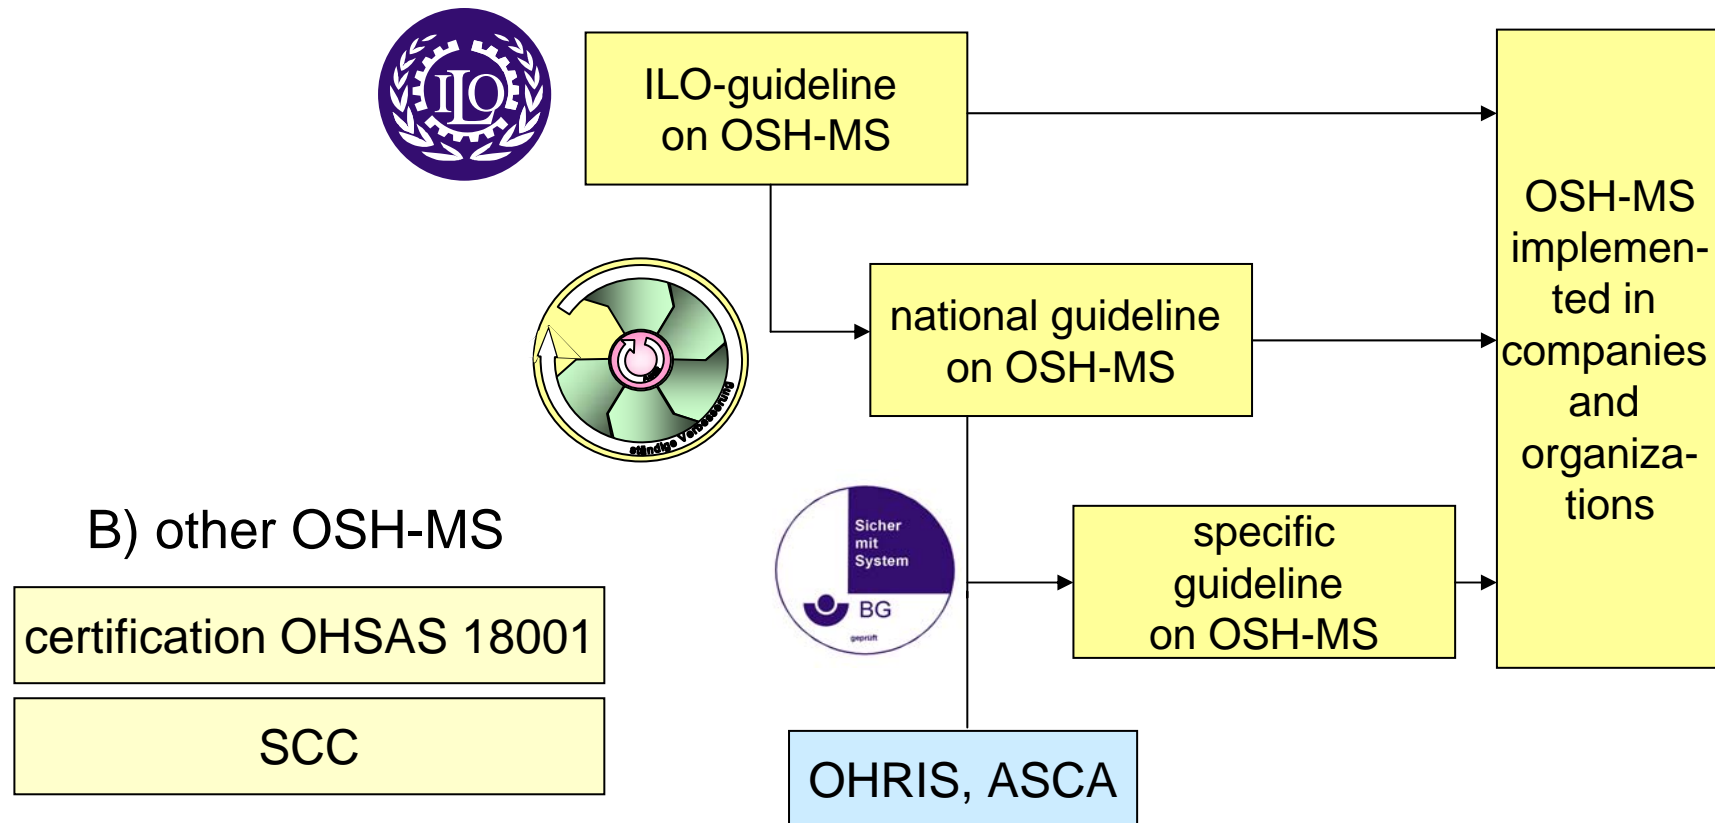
ILO

ILO-guideline on OSH-MS

OSH-MS implemented in companies and organizations

ständige Verbesserung

national guideline on OSH-MS

B) other OSH-MS

certification OHSAS 18001

SCC

Sicher mit System

BG

geprüft

specific guideline on OSH-MS

OHRIS, ASCA